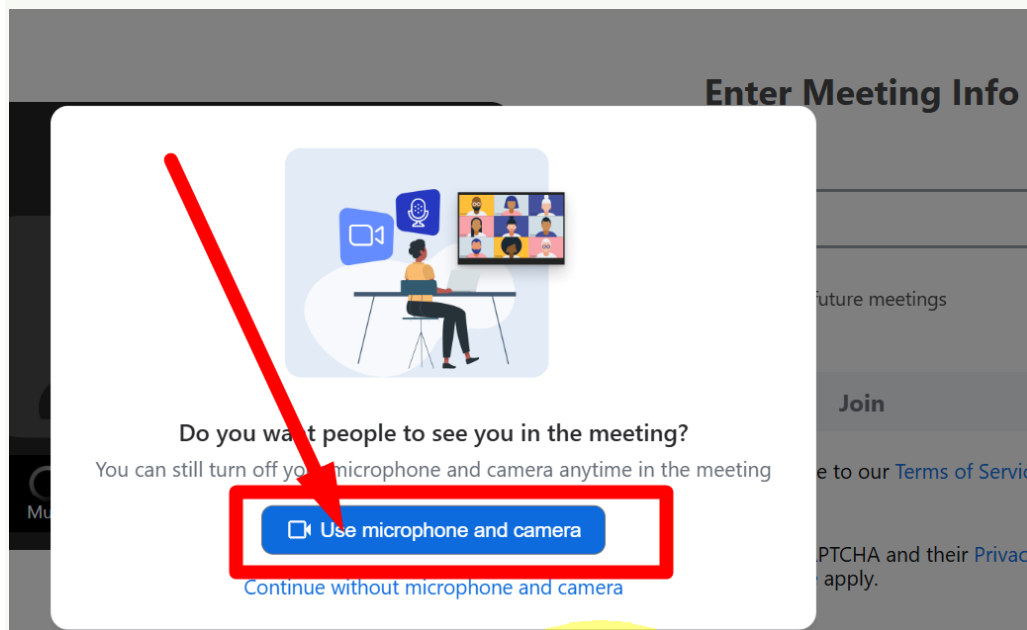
Enter Meeting Info

future meetings

Join

e to our Terms of Servic

PTCHA and their Privac
apply.

Mu

Do you wa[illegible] people to see you in the meeting?

You can still turn off yo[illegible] microphone and camera anytime in the meeting

Use microphone and camera

Continue without microphone and camera